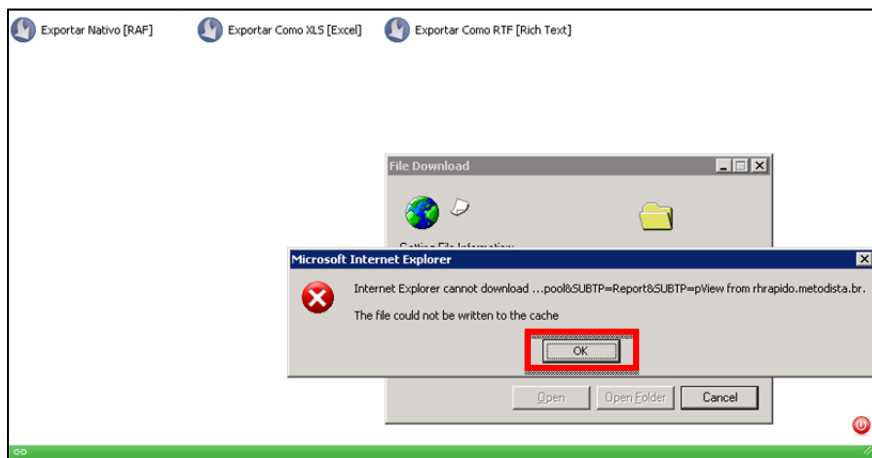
Exportar Nativo [RAF]
Exportar Como XLS [Excel]
Exportar Como RTF [Rich Text]

File Download

Getting File Information:

Microsoft Internet Explorer

Internet Explorer cannot download ...pool&SUBTP=Report&SUBTP=pView from rhrapido.metodista.br.

The file could not be written to the cache

OK

Open
Open Folder
Cancel